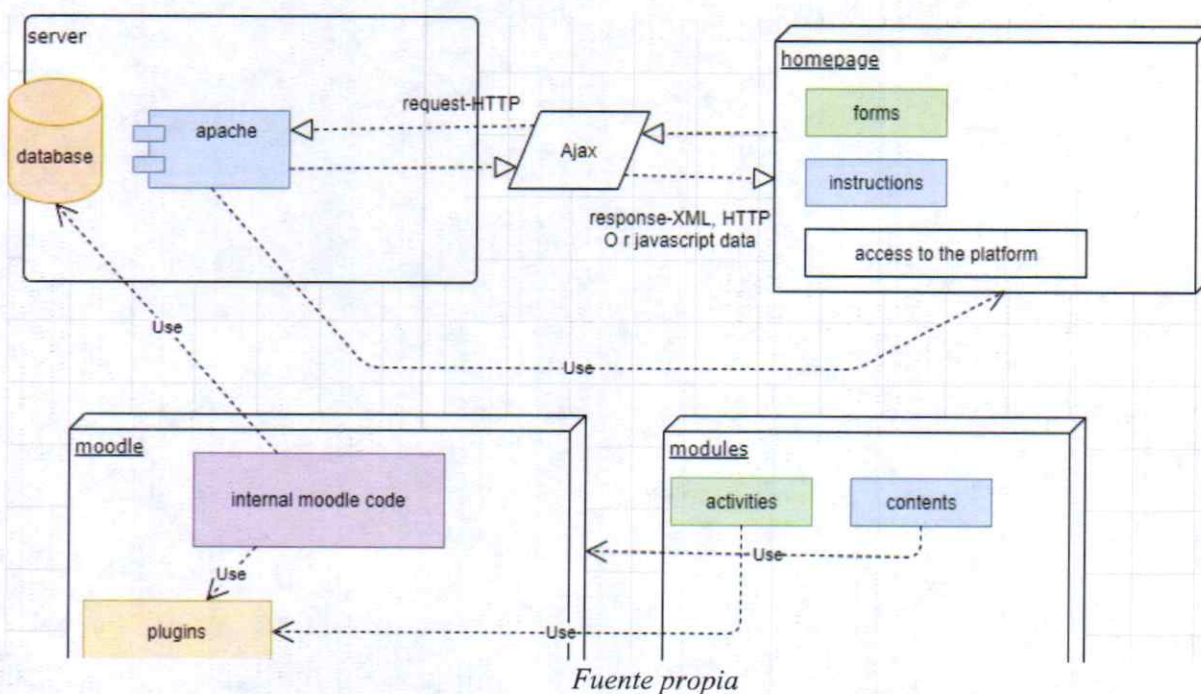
server

database

apache

request-HTTP

Ajax

response-XML, HTTP O r javascript data

homepage

forms

instructions

access to the platform

Use

Use

moodle

internal moodle code

Use

plugins

modules

activities

contents

Use

Use

Fuente propia